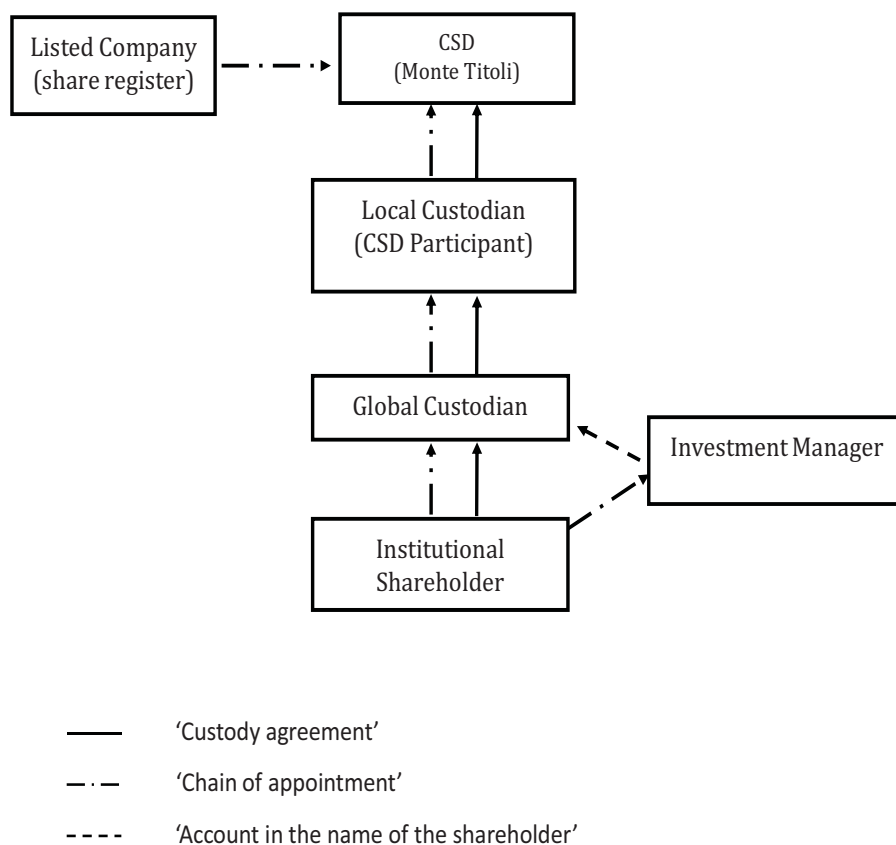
Listed Company (share register)

CSD (Monte Titoli)

Local Custodian (CSD Participant)

Global Custodian

Investment Manager

Institutional Shareholder

'Custody agreement'

'Chain of appointment'

'Account in the name of the shareholder'